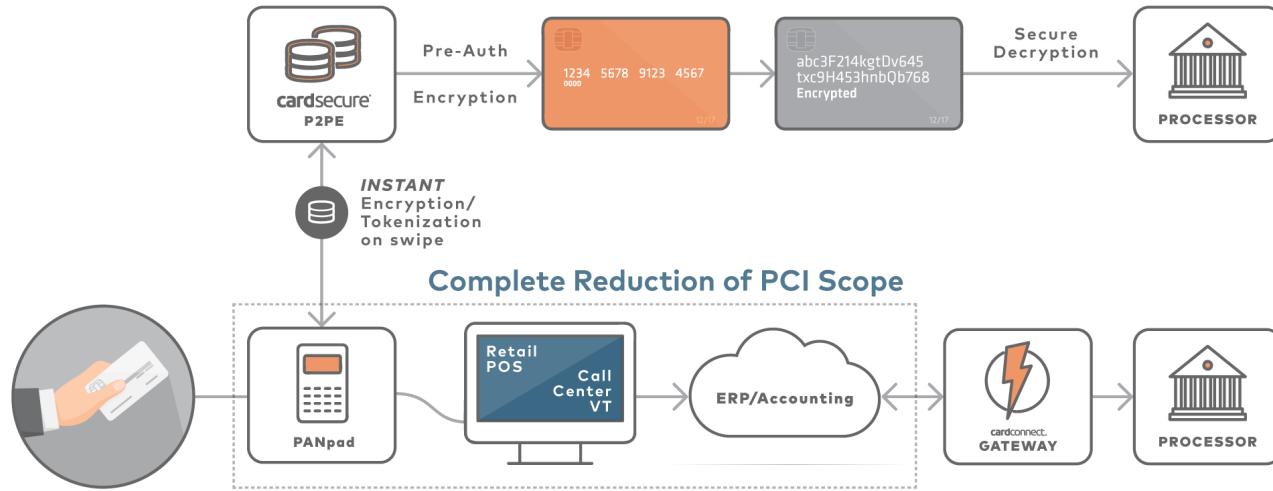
cardsecure
P2PE

Pre-Auth
Encryption

1234 5678 9123 4567
0000
12/17

abc3F214kgtDv645
txc9H453hnbQb768
Encrypted
12/17

Secure
Decryption

PROCESSOR

INSTANT
Encryption/
Tokenization
on swipe

Complete Reduction of PCI Scope

PANpad

Retail
POS

Call
Center
VT

ERP/Accounting

cardconnect.
GATEWAY

PROCESSOR